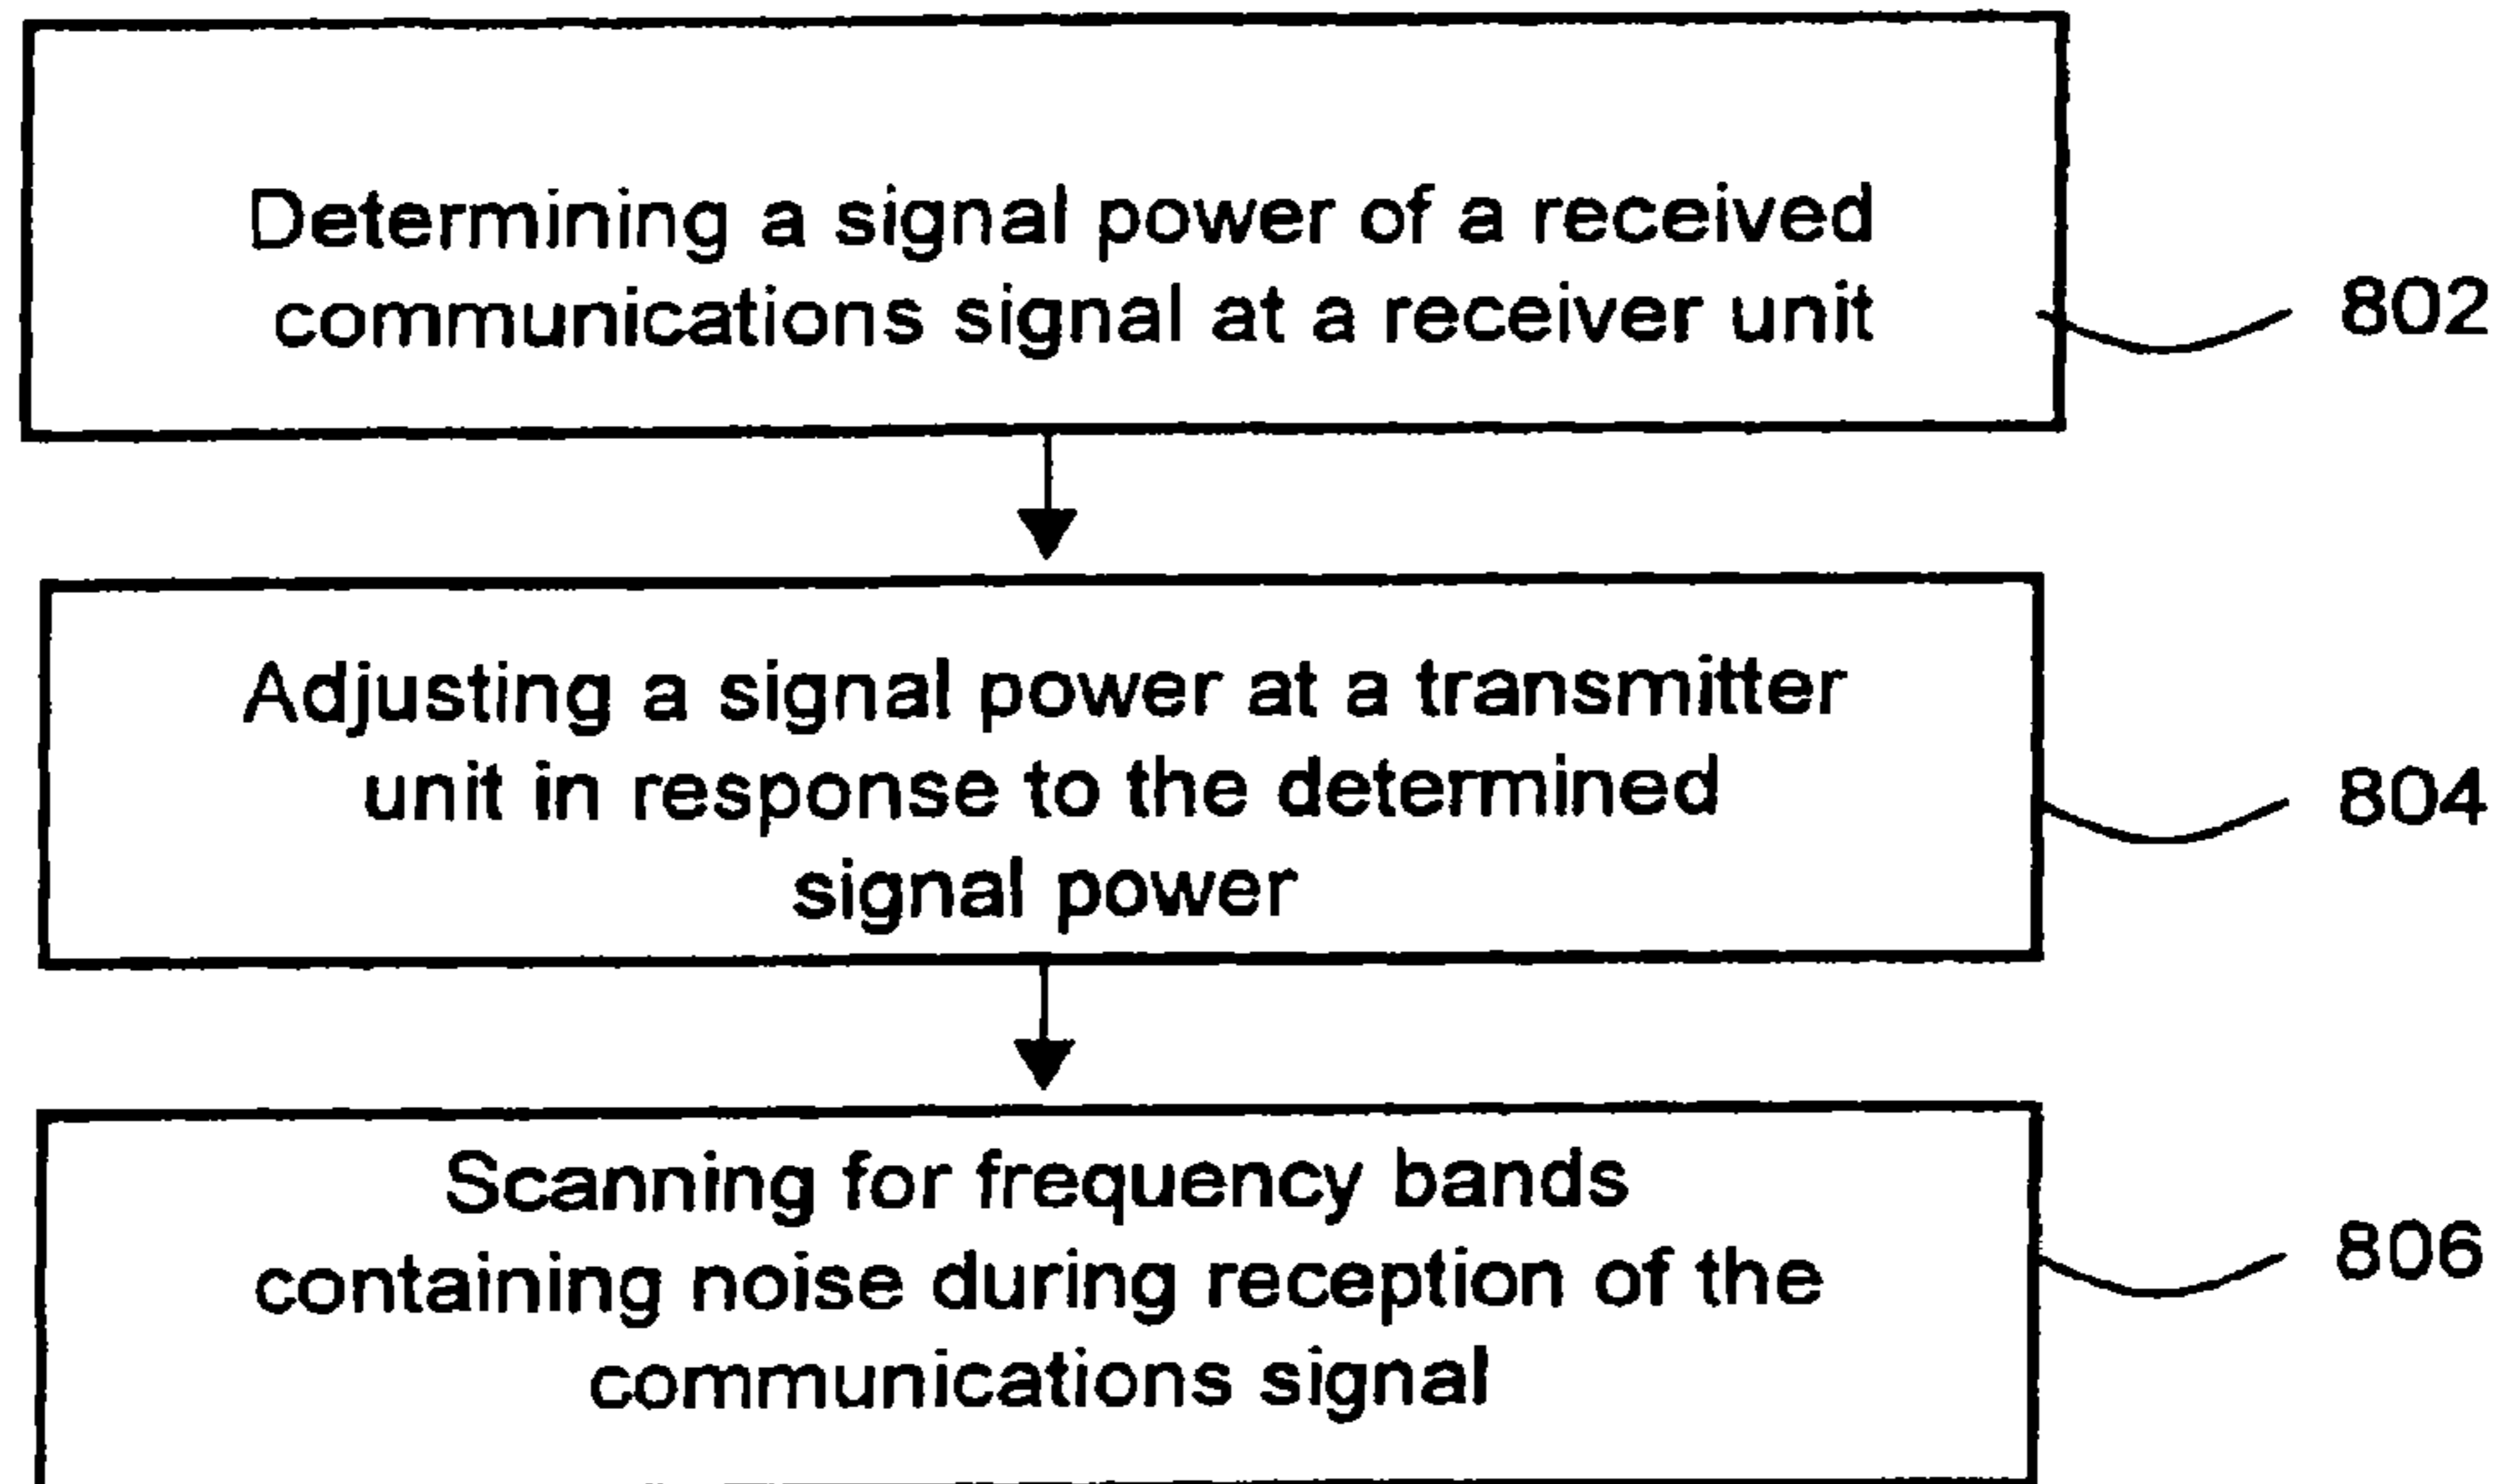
Determining a signal power of a received communications signal at a receiver unit

802

Adjusting a signal power at a transmitter unit in response to the determined signal power

804

Scanning for frequency bands containing noise during reception of the communications signal

806